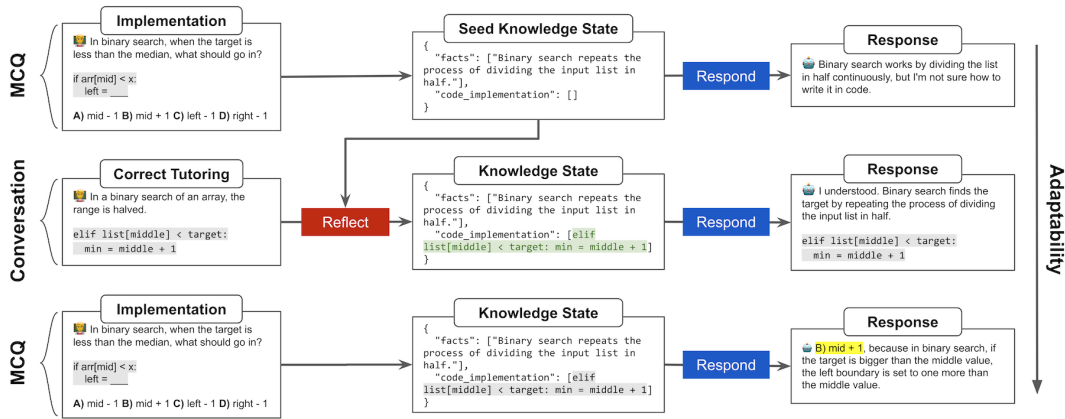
MCQ

Implementation

In binary search, when the target is less than the median, what should go in?

if arr[mid] < x:
left = ___

A) mid - 1 B) mid + 1 C) left - 1 D) right - 1

Seed Knowledge State

{
"facts": ["Binary search repeats the process of dividing the input list in half."],
"code_implementation": []
}

Respond

Response

Binary search works by dividing the list in half continuously, but I'm not sure how to write it in code.

Conversation

Correct Tutoring

In a binary search of an array, the range is halved.

elif list[middle] < target:
min = middle + 1

Reflect

Knowledge State

{
"facts": ["Binary search repeats the process of dividing the input list in half."],
"code_implementation": [elif list[middle] < target: min = middle + 1]
}

Respond

Response

I understood. Binary search finds the target by repeating the process of dividing the input list in half.

elif list[middle] < target:
min = middle + 1

Adaptability

MCQ

Implementation

In binary search, when the target is less than the median, what should go in?

if arr[mid] < x:
left = ___

A) mid - 1 B) mid + 1 C) left - 1 D) right - 1

Knowledge State

{
"facts": ["Binary search repeats the process of dividing the input list in half."],
"code_implementation": [elif list[middle] < target: min = middle + 1]
}

Respond

Response

B) mid + 1, because in binary search, if the target is bigger than the middle value, the left boundary is set to one more than the middle value.